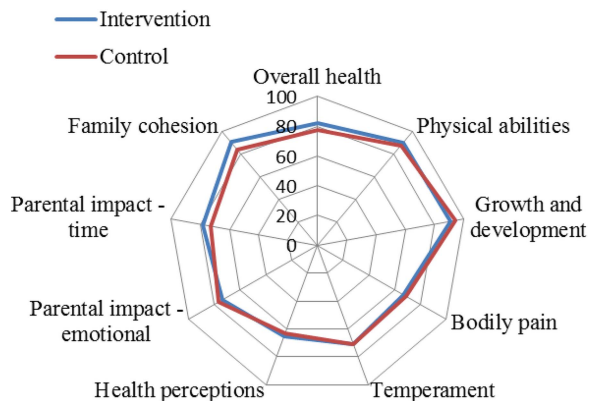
Intervention

Control

Overall health

100

80

60

40

20

0

Physical abilities

Growth and development

Bodily pain

Temperament

Health perceptions

Parental impact - emotional

Parental impact - time

Family cohesion